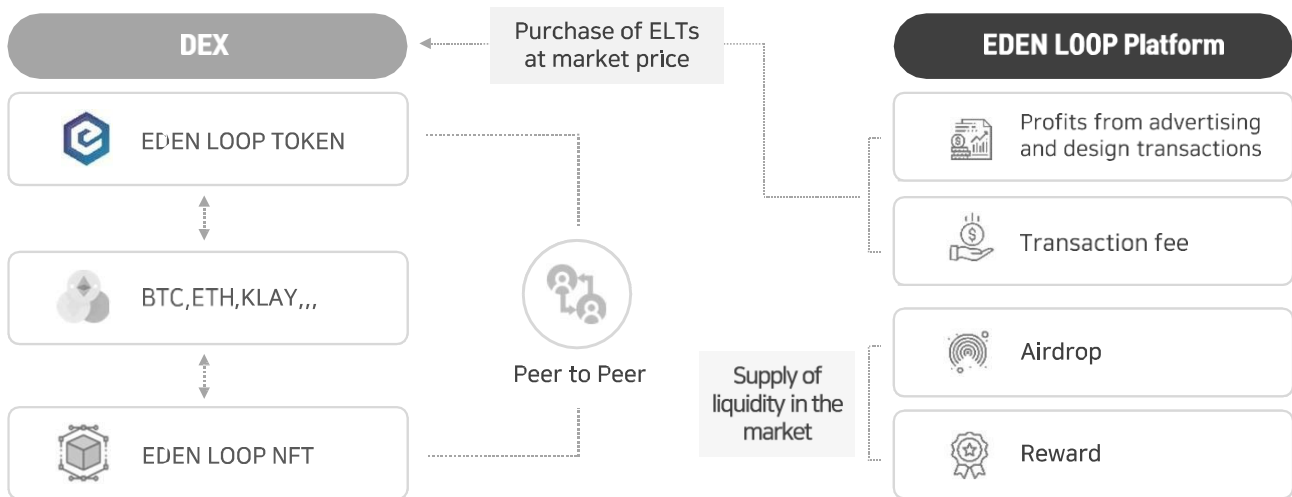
DEX

Purchase of ELTs at market price

EDEN LOOP Platform

EDEN LOOP TOKEN

BTC,ETH,KLAY,,,

EDEN LOOP NFT

Peer to Peer

Profits from advertising and design transactions

Transaction fee

Supply of liquidity in the market

Airdrop

Reward